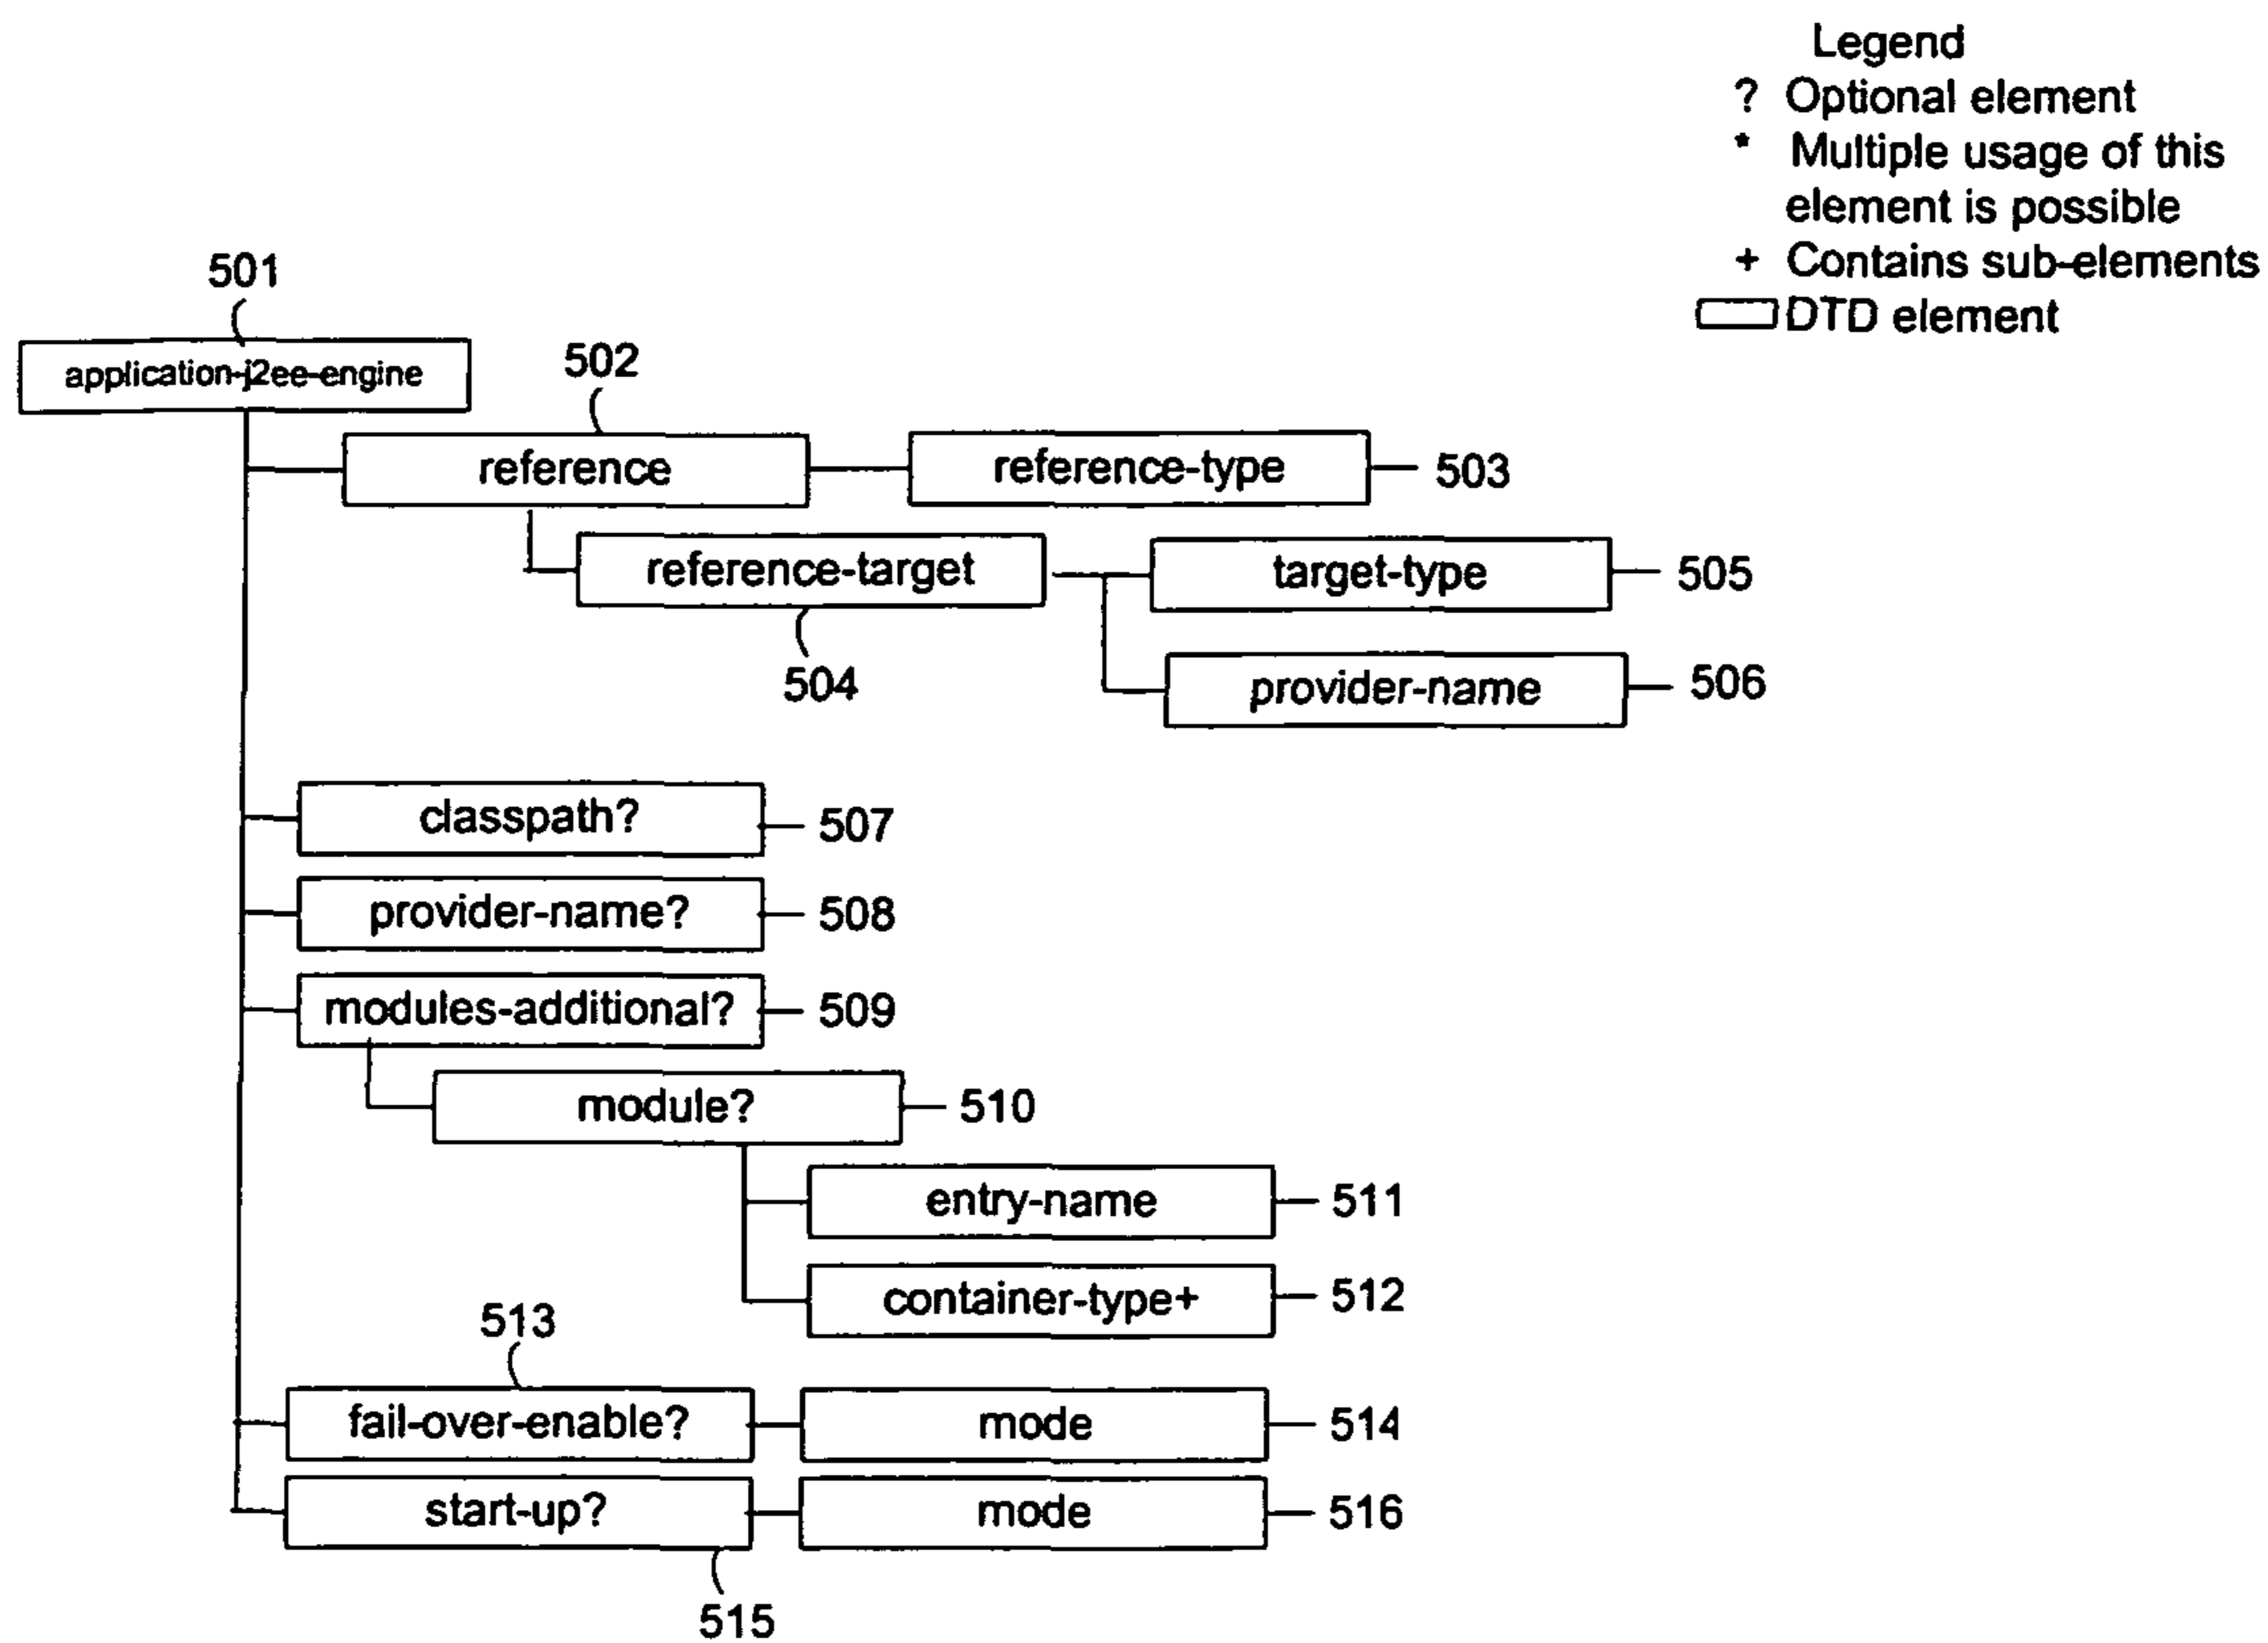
Legend
? Optional element
* Multiple usage of this element is possible
+ Contains sub-elements
DTD element

501
application-j2ee-engine
502
reference
reference-type
503
reference-target
504
target-type
505
provider-name
506
classpath?
507
provider-name?
508
modules-additional?
509
module?
510
entry-name
511
container-type+
512
513
fail-over-enable?
mode
514
start-up?
mode
516
515